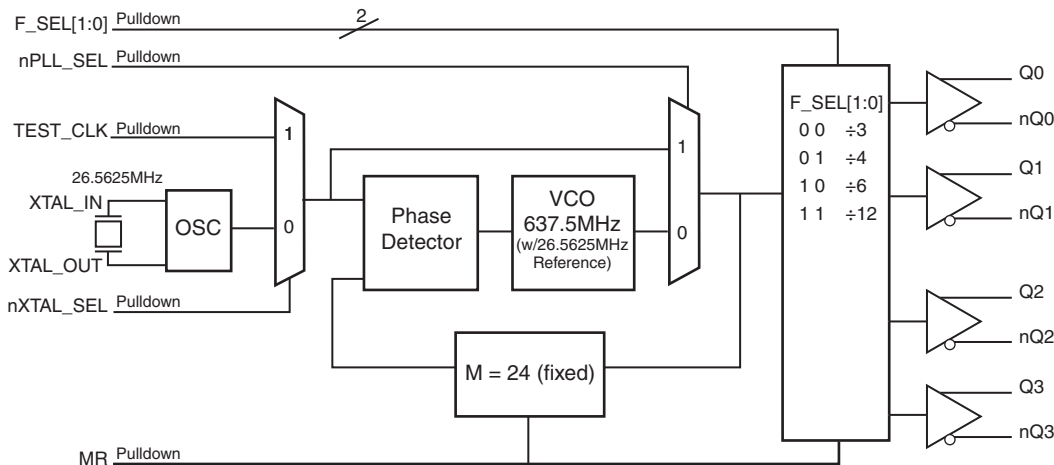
F_SEL[1:0] Pulldown
2
nPLL_SEL Pulldown
TEST_CLK Pulldown
1
26.5625MHz
XTAL_IN
OSC
0
XTAL_OUT
nXTAL_SEL Pulldown
Phase Detector
VCO 637.5MHz (w/26.5625MHz Reference)
1
0
M = 24 (fixed)
F_SEL[1:0]
0 0 ÷3
0 1 ÷4
1 0 ÷6
1 1 ÷12
Q0
nQ0
Q1
nQ1
Q2
nQ2
Q3
nQ3
MR Pulldown